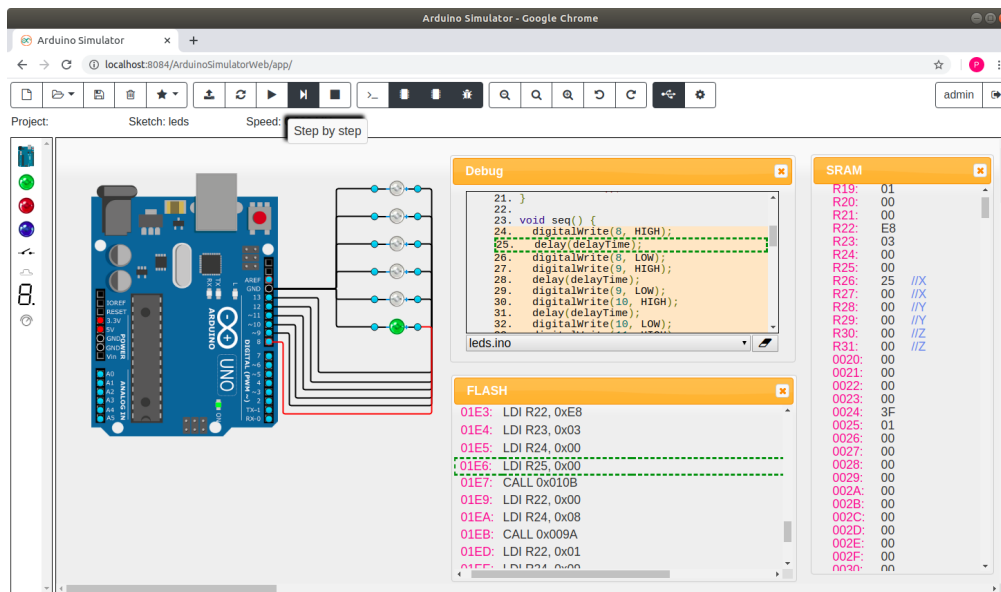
Arduino Simulator - Google Chrome

Arduino Simulator

localhost:8084/ArduinoSimulatorWeb/app/

admin

Project: Sketch: leds Speed:

Step by step

Debug

21. }
22.
23. void seq() {
24. digitalWrite(8, HIGH);
25. delay(delayTime);
26. digitalWrite(8, LOW);
27. digitalWrite(9, HIGH);
28. delay(delayTime);
29. digitalWrite(9, LOW);
30. digitalWrite(10, HIGH);
31. delay(delayTime);
32. digitalWrite(10, LOW);

leds.ino

FLASH

01E3: LDI R22, 0xE8
01E4: LDI R23, 0x03
01E5: LDI R24, 0x00
01E6: LDI R25, 0x00
01E7: CALL 0x010B
01E9: LDI R22, 0x00
01EA: LDI R24, 0x08
01EB: CALL 0x009A
01ED: LDI R22, 0x01
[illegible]

SRAM

| | | |
|---|---|---|
| R19: | 01 | |
| R20: | 00 | |
| R21: | 00 | |
| R22: | E8 | |
| R23: | 03 | |
| R24: | 00 | |
| R25: | 00 | |
| R26: | 25 | //X |
| R27: | 00 | //X |
| R28: | 00 | //Y |
| R29: | 00 | //Y |
| R30: | 00 | //Z |
| R31: | 00 | //Z |
| 0020: | 00 | |
| 0021: | 00 | |
| 0022: | 00 | |
| 0023: | 00 | |
| 0024: | 3F | |
| 0025: | 01 | |
| 0026: | 00 | |
| 0027: | 00 | |
| 0028: | 00 | |
| 0029: | 00 | |
| 002A: | 00 | |
| 002B: | 00 | |
| 002C: | 00 | |
| 002D: | 00 | |
| 002E: | 00 | |
| 002F: | 00 | |

ARDUINO UNO DIGITAL (PWM ~) ANALOG IN POWER IOREF RESET 3.3V 5V GND GND Vin A0 A1 A2 A3 A4 A5 AREF GND 13 12 ~11 ~10 ~9 8 7 ~6 ~5 4 ~3 2 TX→1 RX←0 TX RX L ON